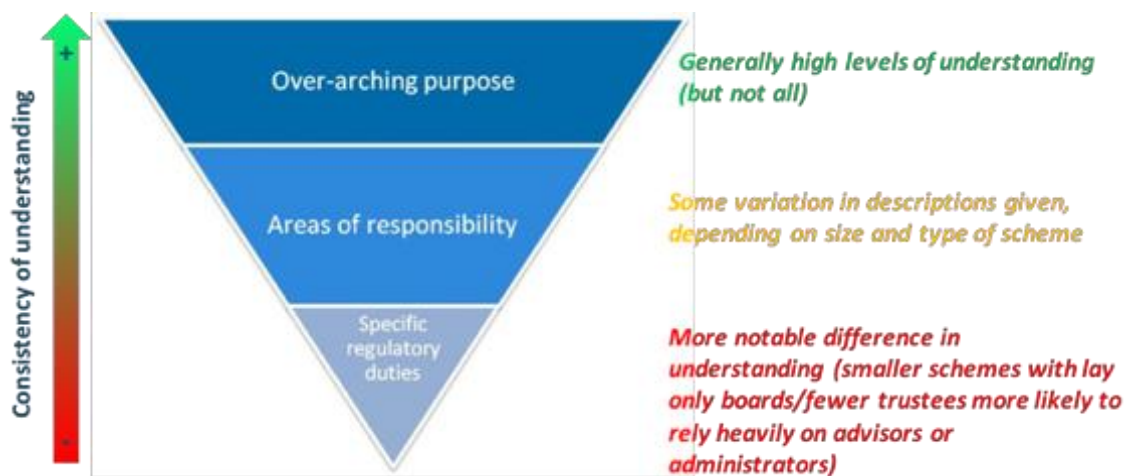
Consistency of understanding

+

-

Over-arching purpose

Areas of responsibility

Specific regulatory duties

Generally high levels of understanding (but not all)

Some variation in descriptions given, depending on size and type of scheme

More notable difference in understanding (smaller schemes with lay only boards/fewer trustees more likely to rely heavily on advisors or administrators)